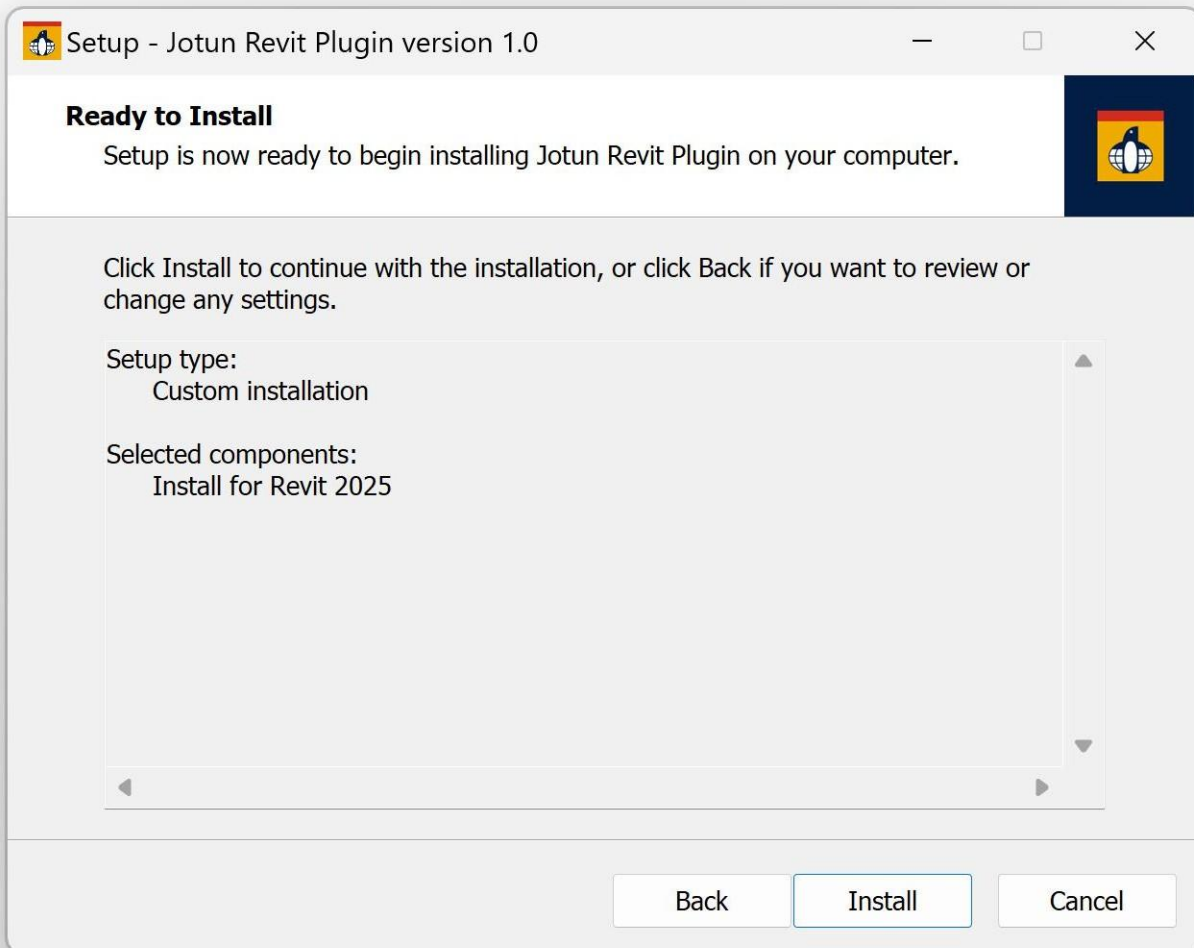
Setup - Jotun Revit Plugin version 1.0

Ready to Install
Setup is now ready to begin installing Jotun Revit Plugin on your computer.

Click Install to continue with the installation, or click Back if you want to review or change any settings.

Setup type:
Custom installation

Selected components:
Install for Revit 2025

Back
Install
Cancel